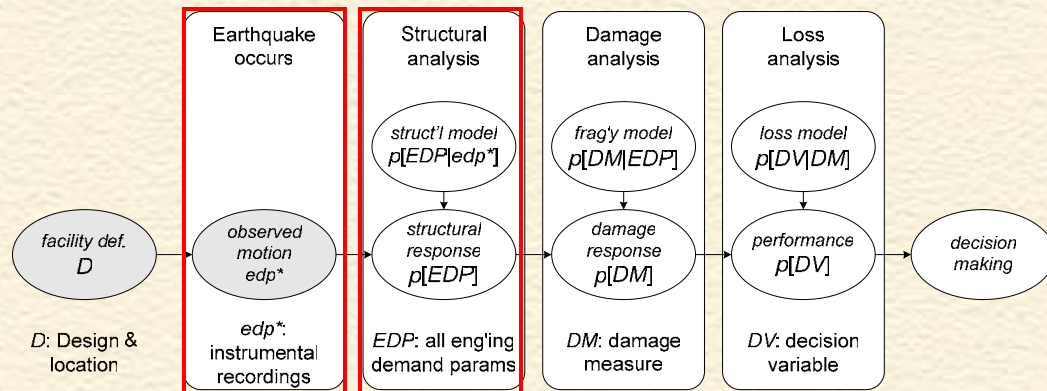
Earthquake occurs

Structural analysis

Damage analysis

Loss analysis

struct'l model
$p[EDP|edp^*]$

frag'y model
$p[DM|EDP]$

loss model
$p[DV|DM]$

facility def.
$D$

observed motion
$edp^*$

structural response
$p[EDP]$

damage response
$p[DM]$

performance
$p[DV]$

decision making

$D$: Design & location

$edp^*$: instrumental recordings

$EDP$: all eng'ing demand params

$DM$: damage measure

$DV$: decision variable